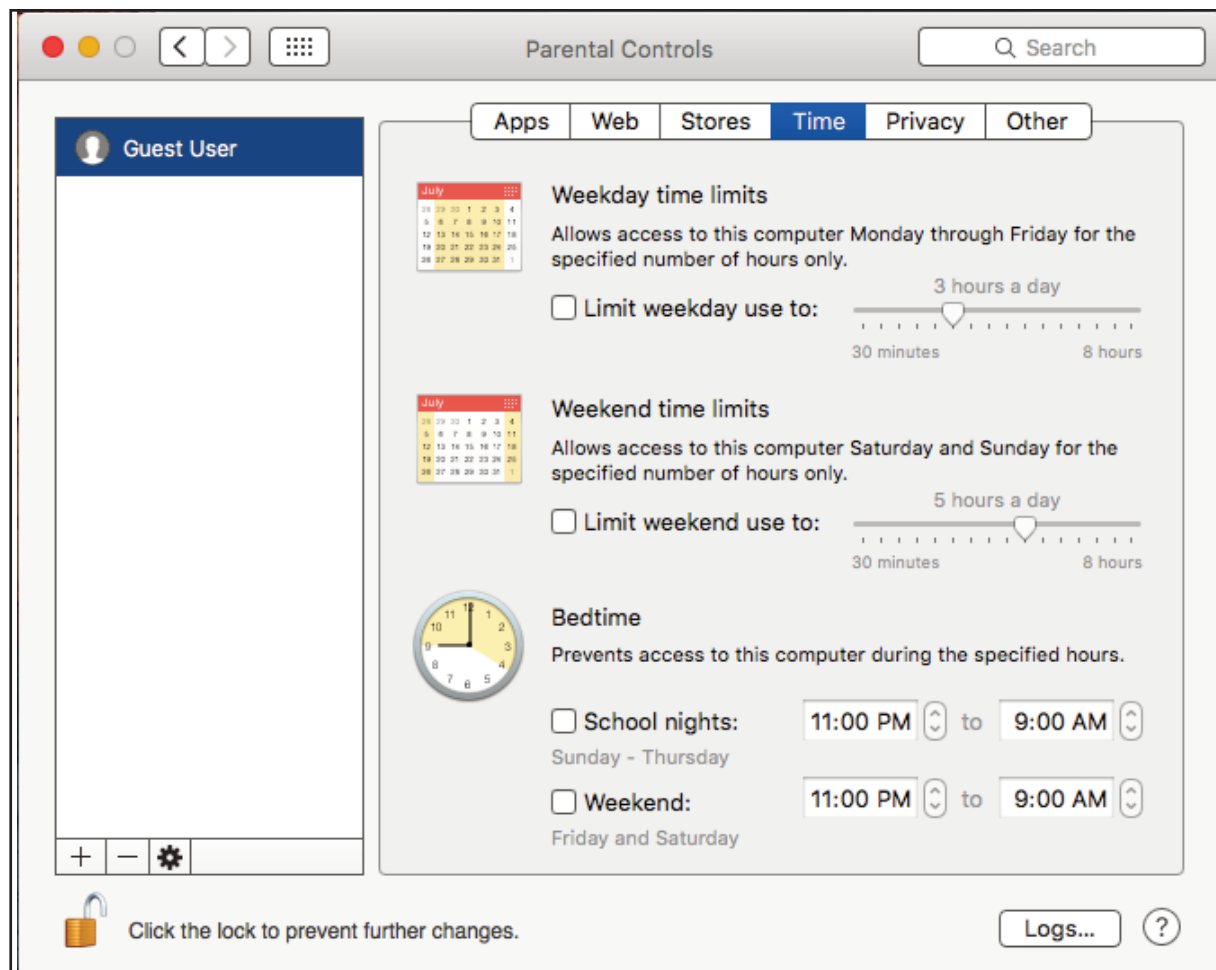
Parental Controls

Search

Guest User

+ −

Apps | Web | Stores | Time | Privacy | Other

July

Weekday time limits

Allows access to this computer Monday through Friday for the specified number of hours only.

Limit weekday use to:

3 hours a day

30 minutes 8 hours

July

Weekend time limits

Allows access to this computer Saturday and Sunday for the specified number of hours only.

Limit weekend use to:

5 hours a day

30 minutes 8 hours

Bedtime

Prevents access to this computer during the specified hours.

School nights: 11:00 PM to 9:00 AM

Sunday - Thursday

Weekend: 11:00 PM to 9:00 AM

Friday and Saturday

Click the lock to prevent further changes.

Logs...

?